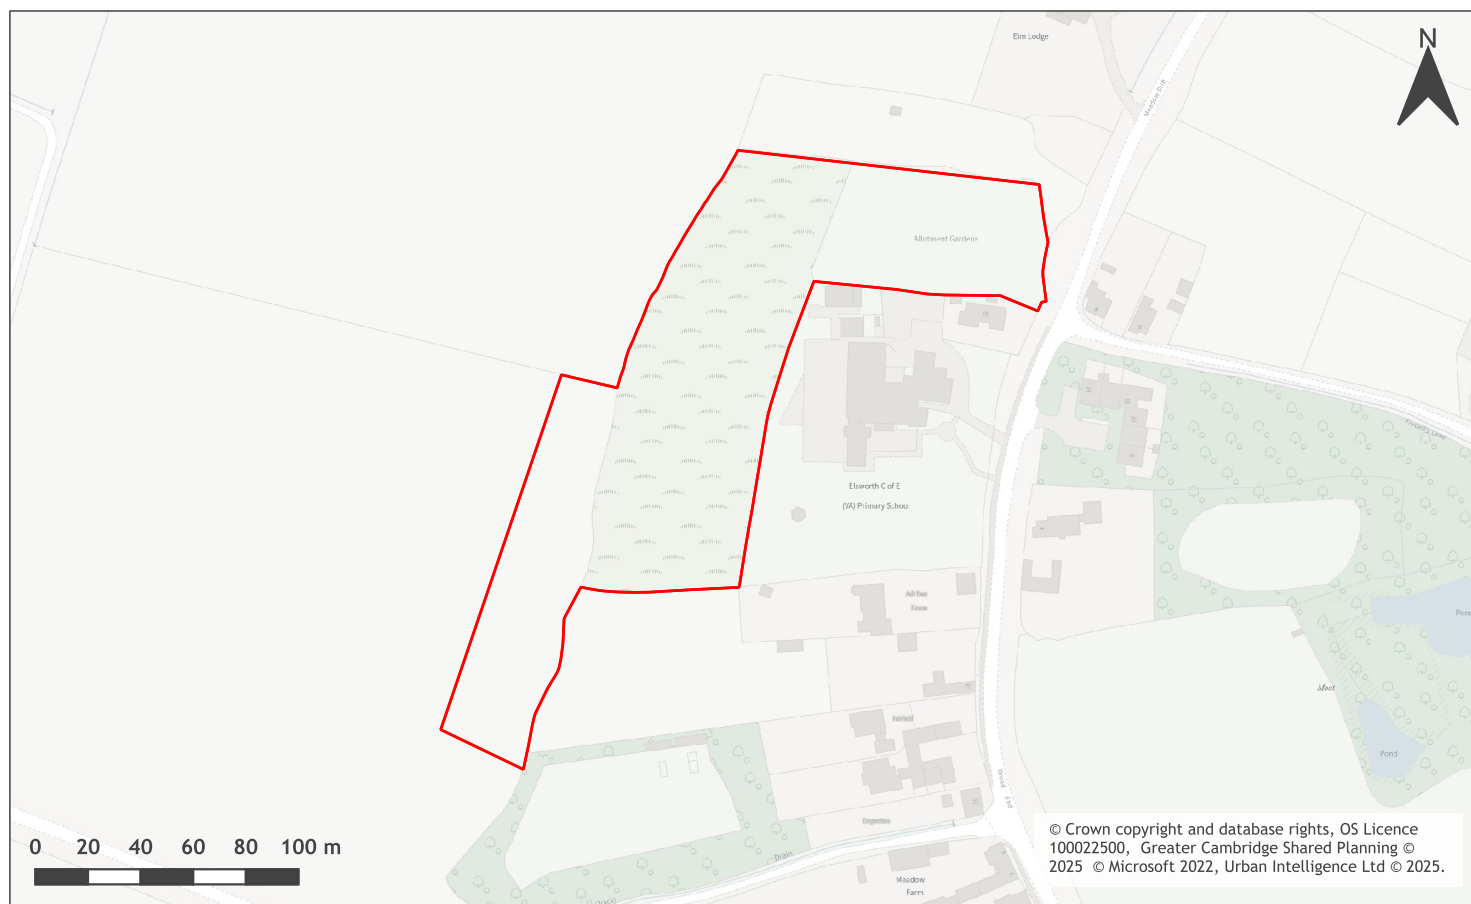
Elm Lodge

N

Meadow Drift

Allotment Gardens

Brockley Lane

Elsworth C of E (VA) Primary School

All Fox Close

Pond

Moat

Pond

Fairfield

Broad End

Coppertops

Drain

Meadow Farm

(Track)

0 20 40 60 80 100 m

© Crown copyright and database rights, OS Licence 100022500, Greater Cambridge Shared Planning © 2025 © Microsoft 2022, Urban Intelligence Ltd © 2025.